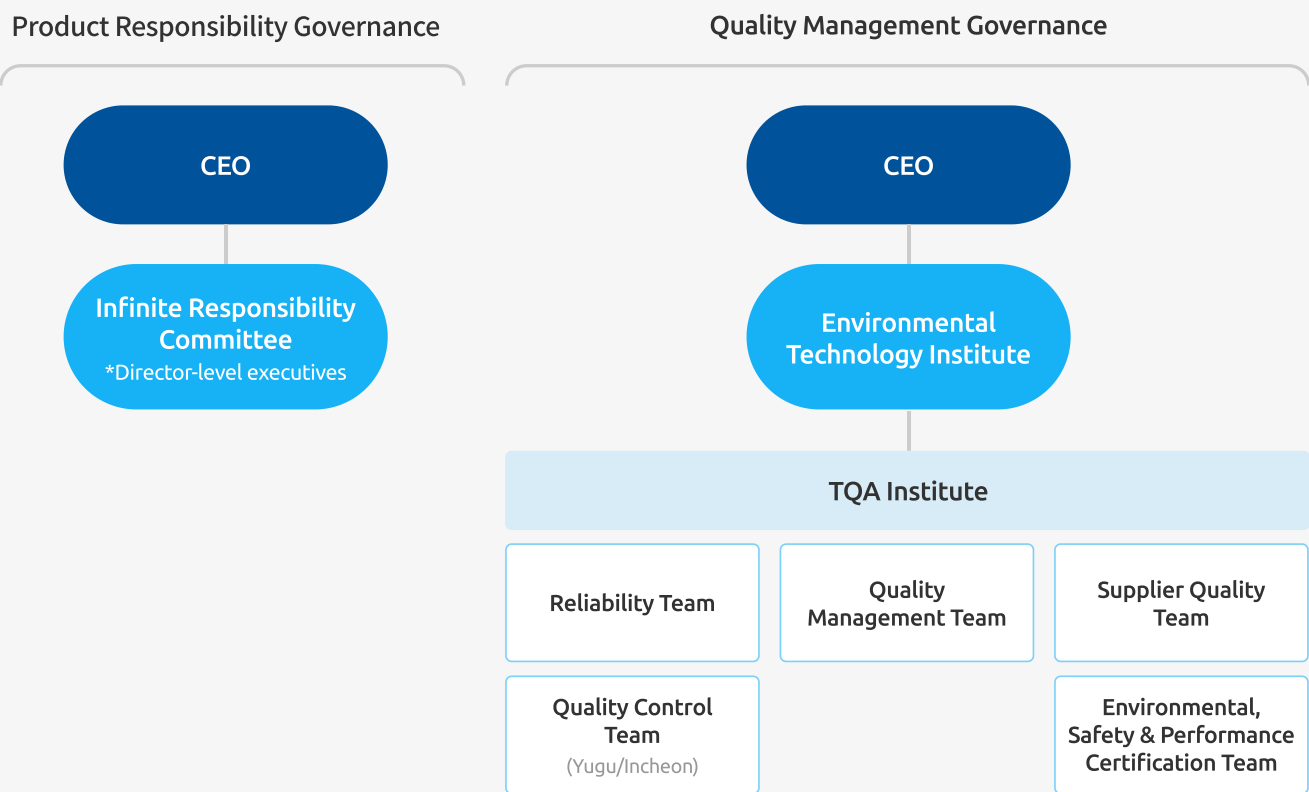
Product Responsibility Governance

CEO

Infinite Responsibility Committee
*Director-level executives

Quality Management Governance

CEO

Environmental Technology Institute

TQA Institute

Reliability Team

Quality Management Team

Supplier Quality Team

Quality Control Team
(Yugu/Incheon)

Environmental, Safety & Performance Certification Team